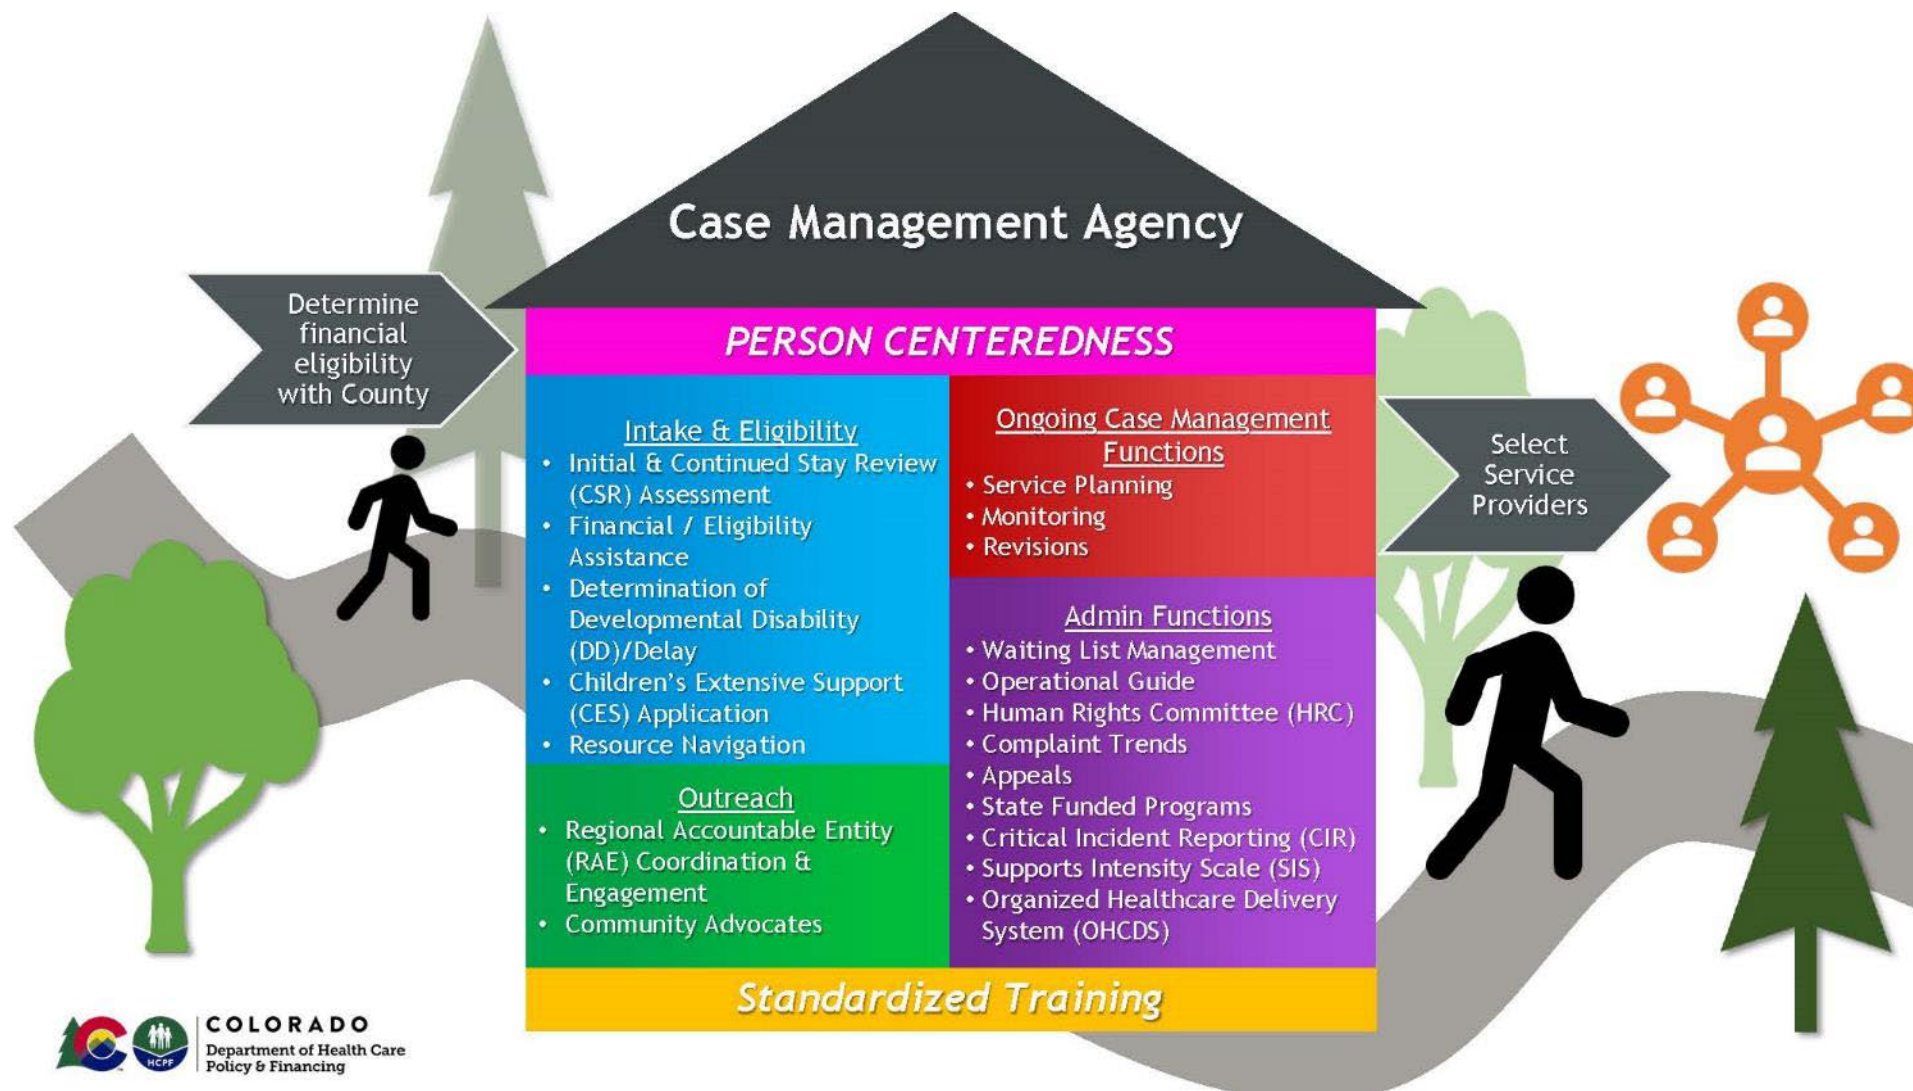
Case Management Agency

Determine financial eligibility with County

PERSON CENTEREDNESS

Intake & Eligibility
• Initial & Continued Stay Review (CSR) Assessment
• Financial / Eligibility Assistance
• Determination of Developmental Disability (DD)/Delay
• Children's Extensive Support (CES) Application
• Resource Navigation

Outreach
• Regional Accountable Entity (RAE) Coordination & Engagement
• Community Advocates

Ongoing Case Management Functions
• Service Planning
• Monitoring
• Revisions

Admin Functions
• Waiting List Management
• Operational Guide
• Human Rights Committee (HRC)
• Complaint Trends
• Appeals
• State Funded Programs
• Critical Incident Reporting (CIR)
• Supports Intensity Scale (SIS)
• Organized Healthcare Delivery System (OHCDS)

Standardized Training

Select Service Providers

HCPF
COLORADO
Department of Health Care Policy & Financing